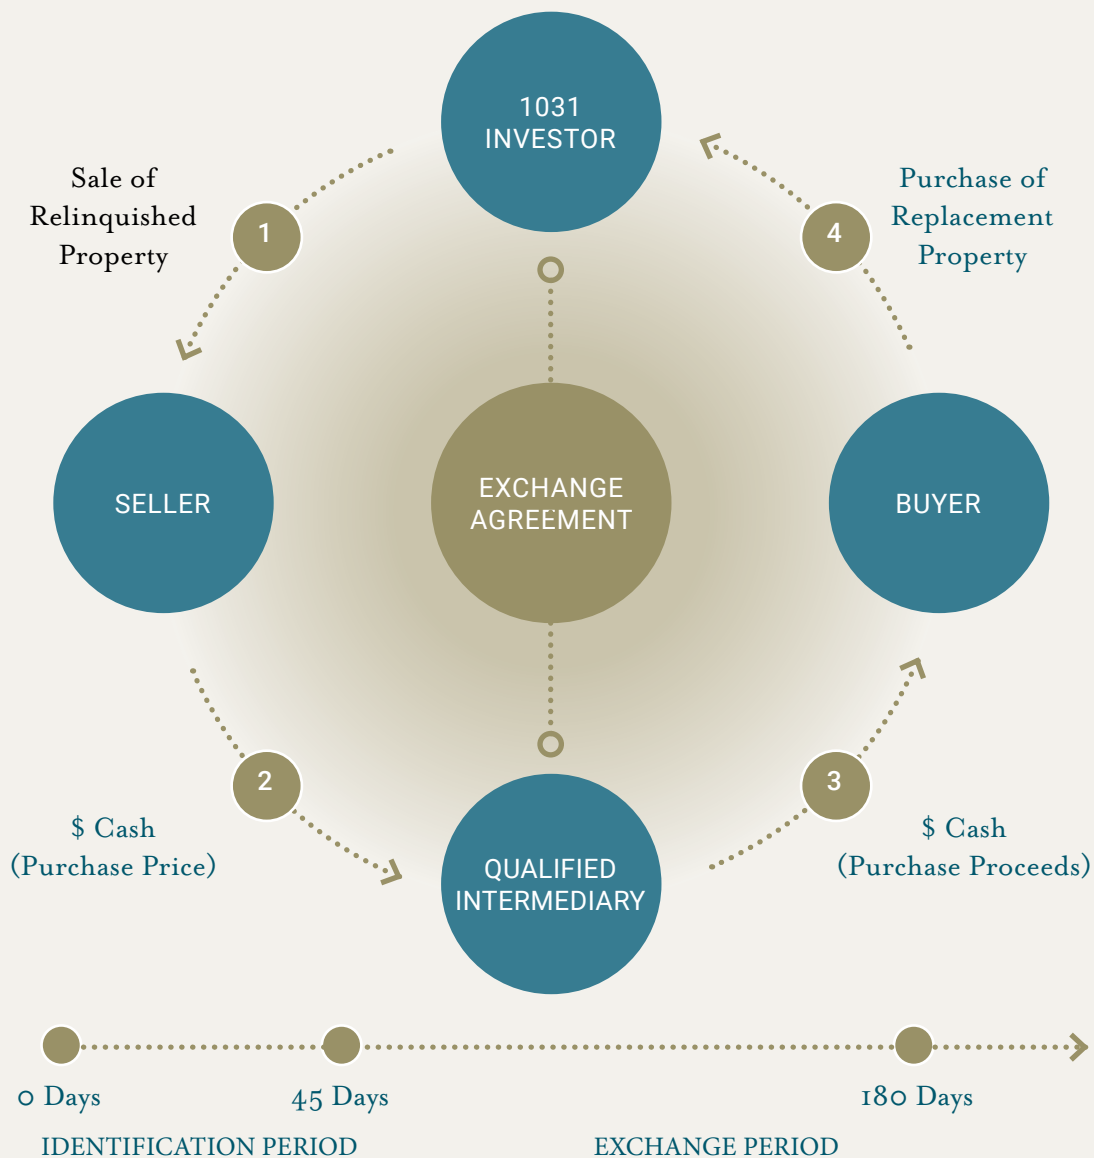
1031
INVESTOR

Sale of
Relinquished
Property

1

4

Purchase of
Replacement
Property

SELLER

EXCHANGE
AGREEMENT

BUYER

2

3

$ Cash
(Purchase Price)

QUALIFIED
INTERMEDIARY

$ Cash
(Purchase Proceeds)

0 Days

45 Days

180 Days

IDENTIFICATION PERIOD

EXCHANGE PERIOD